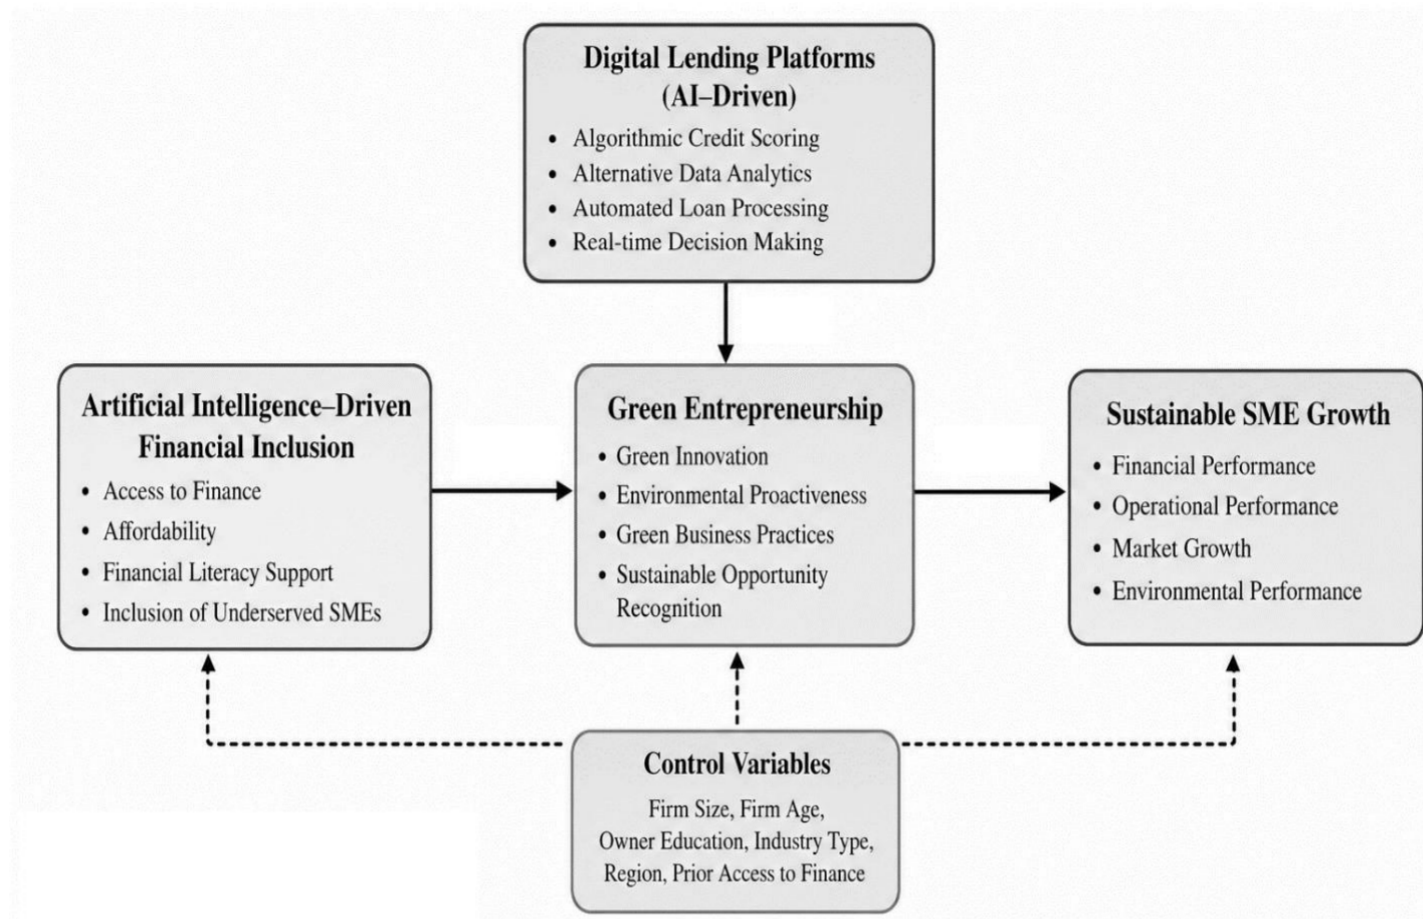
Digital Lending Platforms (AI–Driven)

- Algorithmic Credit Scoring
- Alternative Data Analytics
- Automated Loan Processing
- Real-time Decision Making

Artificial Intelligence–Driven Financial Inclusion

- Access to Finance
- Affordability
- Financial Literacy Support
- Inclusion of Underserved SMEs

Green Entrepreneurship

- Green Innovation
- Environmental Proactiveness
- Green Business Practices
- Sustainable Opportunity Recognition

Sustainable SME Growth

- Financial Performance
- Operational Performance
- Market Growth
- Environmental Performance

Control Variables

Firm Size, Firm Age, Owner Education, Industry Type, Region, Prior Access to Finance